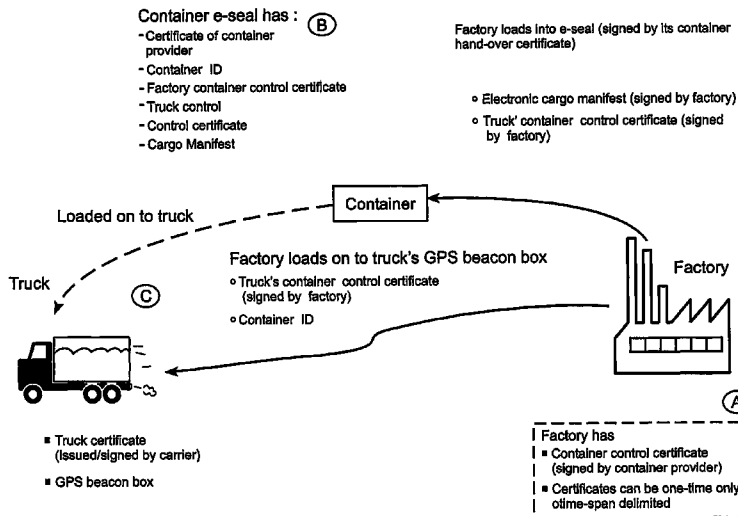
Container e-seal has : B
- Certificate of container provider
- Container ID
- Factory container control certificate
- Truck control
- Control certificate
- Cargo Manifest

Factory loads into e-seal (signed by its container hand-over certificate)

∘ Electronic cargo manifest (signed by factory)
∘ Truck' container control certificate (signed by factory)

Container

Loaded on to truck

Factory loads on to truck's GPS beacon box
∘ Truck's container control certificate (signed by factory)
∘ Container ID

Truck

C

Factory

■ Truck certificate (Issued/signed by carrier)
■ GPS beacon box

A

Factory has
■ Container control certificate (signed by container provider)
■ Certificates can be one-time only otime-span delimited